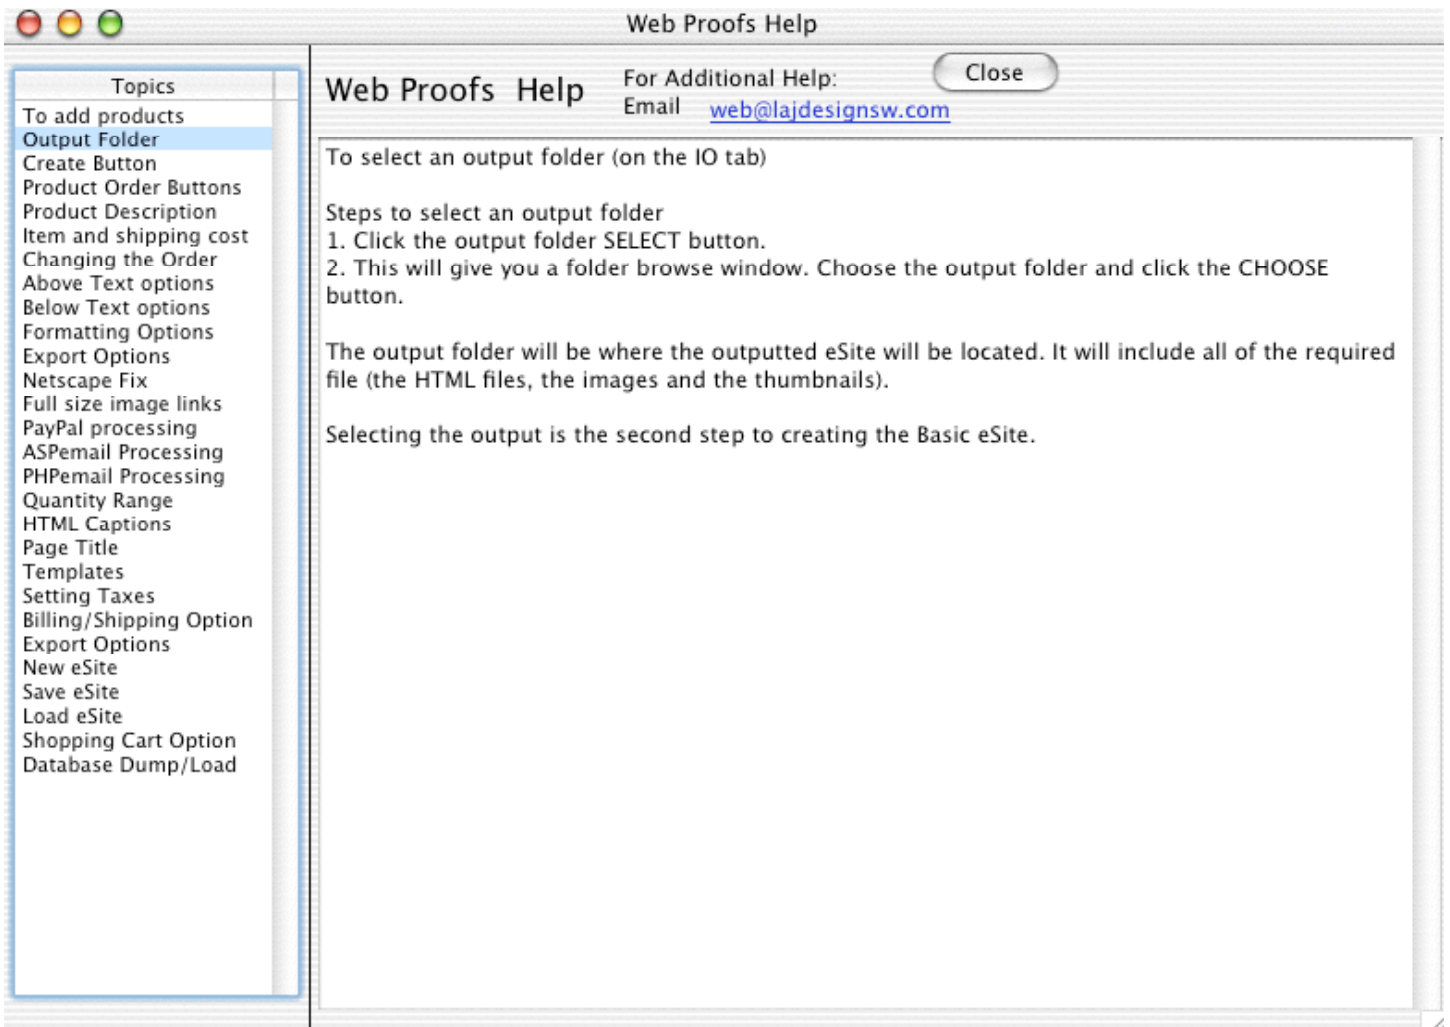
Web Proofs Help

Topics
To add products
Output Folder
Create Button
Product Order Buttons
Product Description
Item and shipping cost
Changing the Order
Above Text options
Below Text options
Formatting Options
Export Options
Netscape Fix
Full size image links
PayPal processing
ASPemail Processing
PHPemail Processing
Quantity Range
HTML Captions
Page Title
Templates
Setting Taxes
Billing/Shipping Option
Export Options
New eSite
Save eSite
Load eSite
Shopping Cart Option
Database Dump/Load

Web Proofs Help

For Additional Help:
Email web@lajdesignsw.com

Close

To select an output folder (on the IO tab)

Steps to select an output folder
1. Click the output folder SELECT button.
2. This will give you a folder browse window. Choose the output folder and click the CHOOSE button.

The output folder will be where the outputted eSite will be located. It will include all of the required file (the HTML files, the images and the thumbnails).

Selecting the output is the second step to creating the Basic eSite.